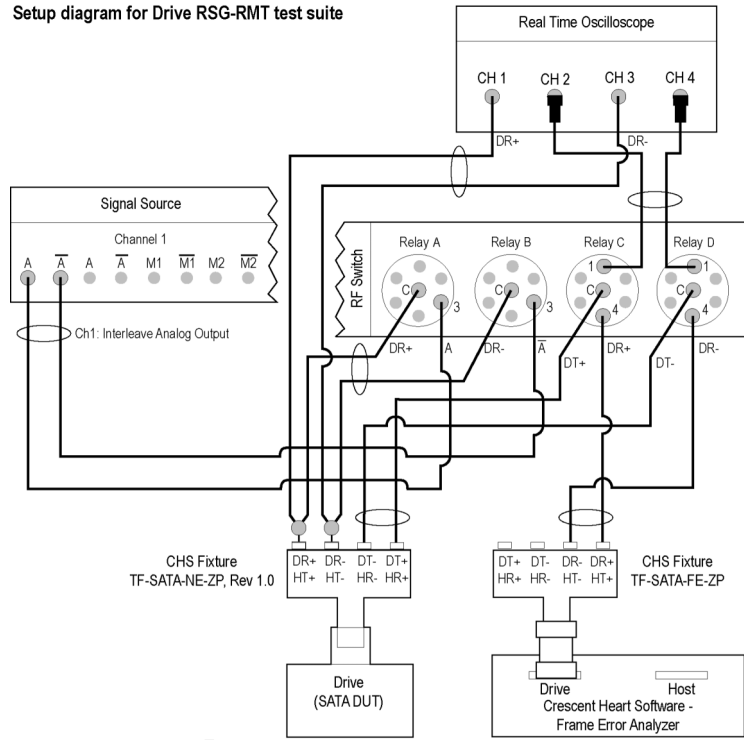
Setup diagram for Drive RSG-RMT test suite

Real Time Oscilloscope

CH 1 CH 2 CH 3 CH 4

DR+ DR-

Signal Source

Channel 1

A $\overline{A}$ A $\overline{A}$ M1 $\overline{M1}$ M2 $\overline{M2}$

Ch1: Interleave Analog Output

RF Switch

Relay A Relay B Relay C Relay D

C 3 C 3 1 C 4 1 C 4

DR+ A DR- $\overline{A}$ DT+ DR+ DT- DR-

CHS Fixture
TF-SATA-NE-ZP, Rev 1.0

DR+ HT+ DR- HT- DT- HR- DT+ HR+

DT+ HR+ DT- HR- DR- HT- DR+ HT+

CHS Fixture
TF-SATA-FE-ZP

Drive
(SATA DUT)

Drive Host
Crescent Heart Software -
Frame Error Analyzer